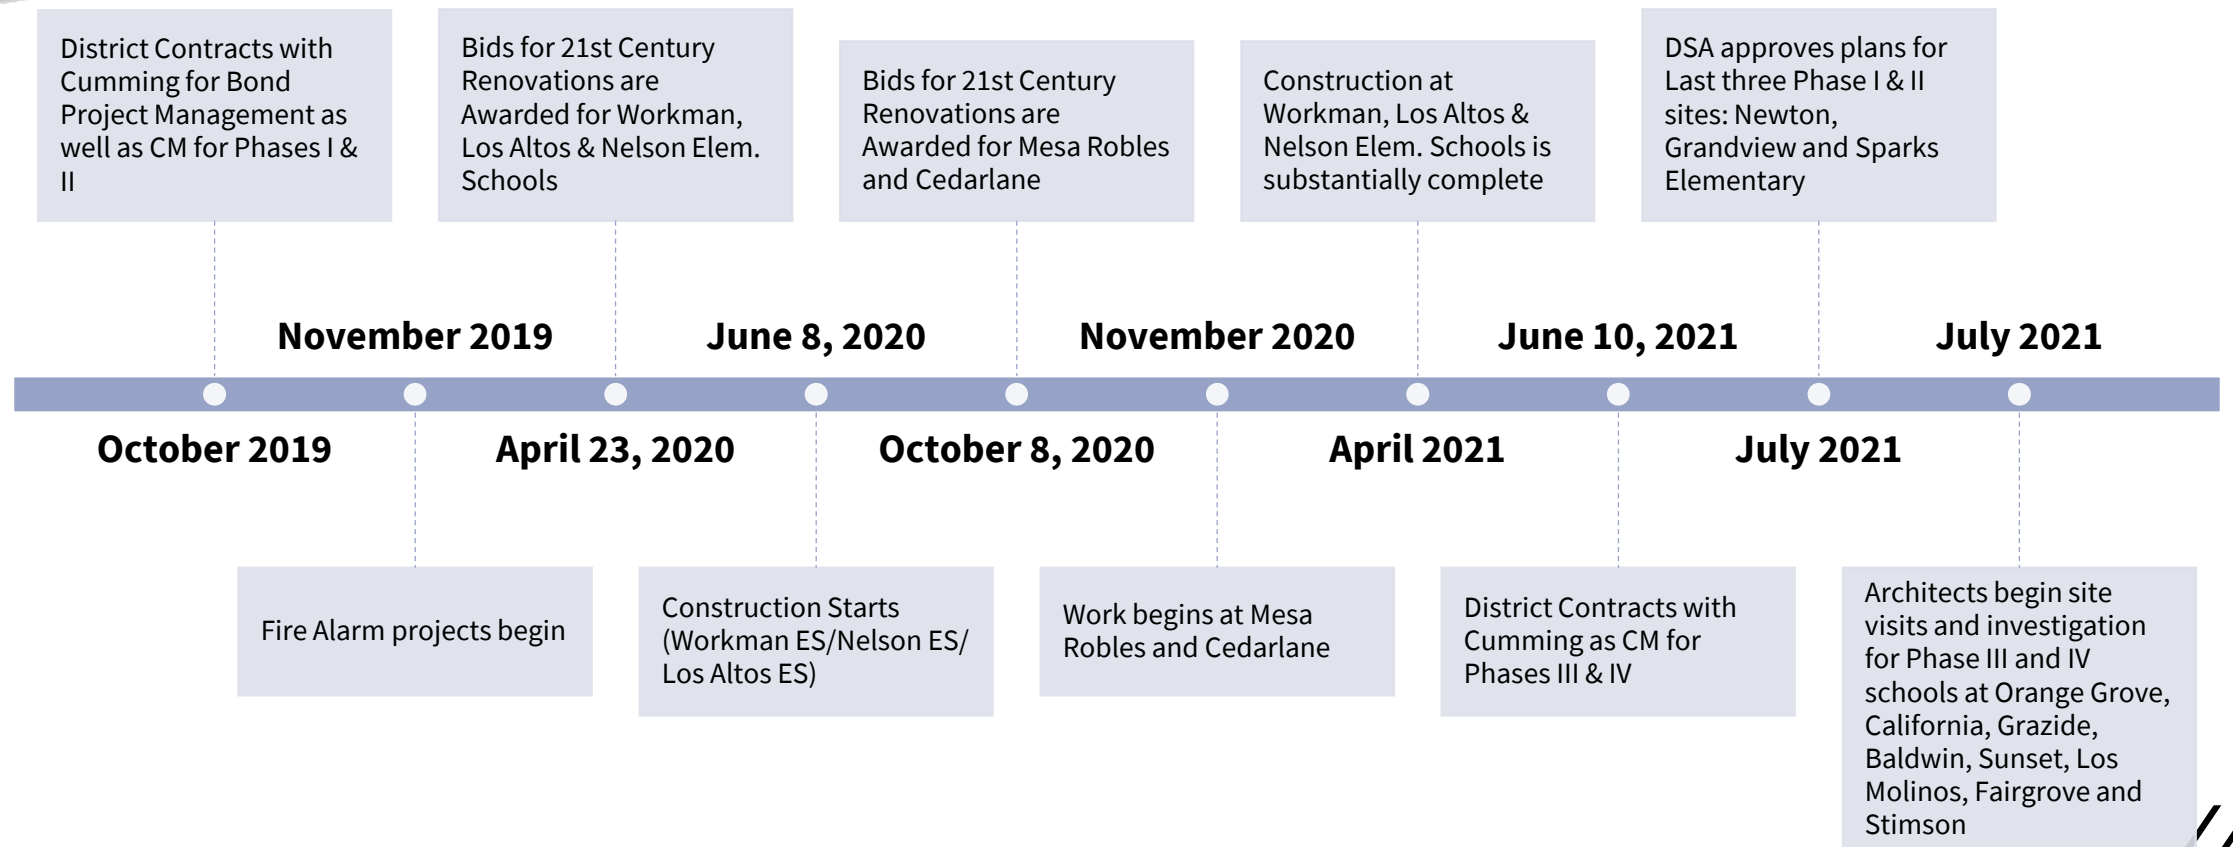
District Contracts with Cumming for Bond Project Management as well as CM for Phases I & II

October 2019

November 2019

Fire Alarm projects begin

Bids for 21st Century Renovations are Awarded for Workman, Los Altos & Nelson Elem. Schools

April 23, 2020

June 8, 2020

Construction Starts (Workman ES/Nelson ES/ Los Altos ES)

Bids for 21st Century Renovations are Awarded for Mesa Robles and Cedarlane

October 8, 2020

November 2020

Work begins at Mesa Robles and Cedarlane

Construction at Workman, Los Altos & Nelson Elem. Schools is substantially complete

April 2021

June 10, 2021

District Contracts with Cumming as CM for Phases III & IV

DSA approves plans for Last three Phase I & II sites: Newton, Grandview and Sparks Elementary

July 2021

July 2021

Architects begin site visits and investigation for Phase III and IV schools at Orange Grove, California, Grazide, Baldwin, Sunset, Los Molinos, Fairgrove and Stimson